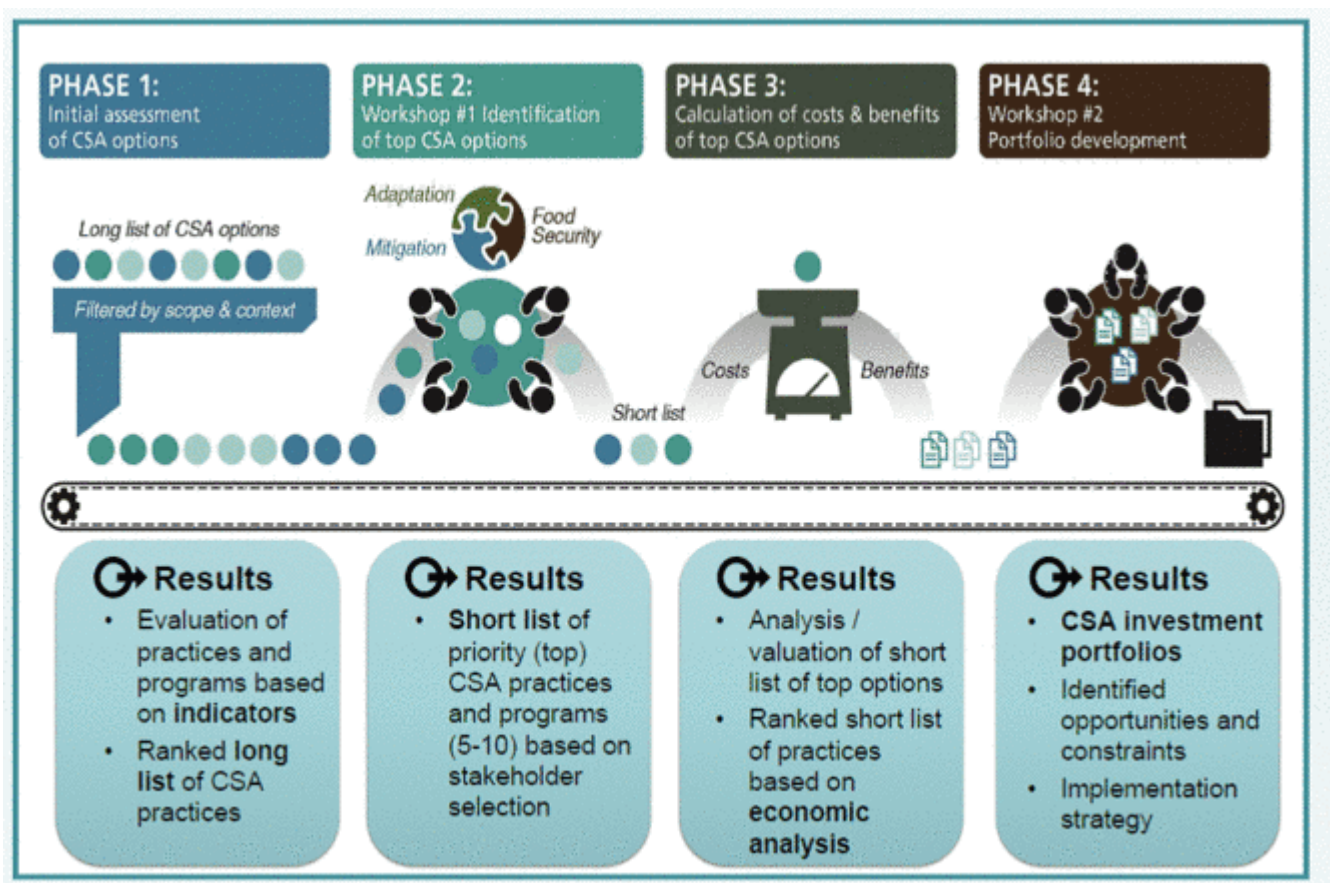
PHASE 1:
Initial assessment of CSA options

PHASE 2:
Workshop #1 Identification of top CSA options

PHASE 3:
Calculation of costs & benefits of top CSA options

PHASE 4:
Workshop #2
Portfolio development

Long list of CSA options

Filtered by scope & context

Adaptation

Mitigation

Food Security

Short list

Costs

Benefits

Results
• Evaluation of practices and programs based on **indicators**
• Ranked **long list** of CSA practices

Results
• **Short list** of priority (top) CSA practices and programs (5-10) based on stakeholder selection

Results
• Analysis / valuation of short list of top options
• Ranked short list of practices based on **economic analysis**

Results
• **CSA investment portfolios**
• Identified opportunities and constraints
• Implementation strategy